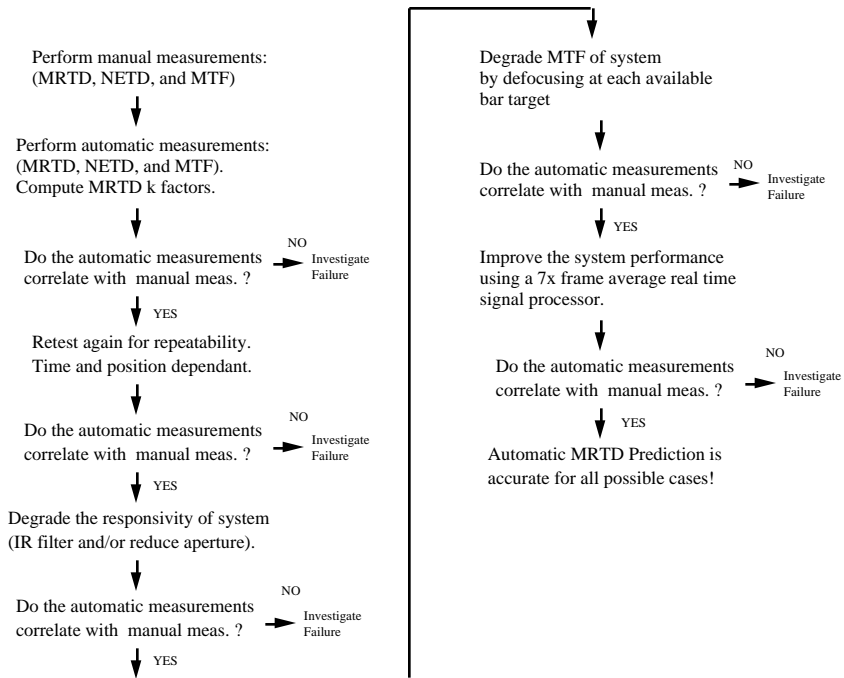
Perform manual measurements:
(MRTD, NETD, and MTF)

Perform automatic measurements:
(MRTD, NETD, and MTF).
Compute MRTD k factors.

Do the automatic measurements correlate with manual meas. ?

NO

Investigate Failure

YES

Retest again for repeatability.
Time and position dependant.

Do the automatic measurements correlate with manual meas. ?

NO

Investigate Failure

YES

Degrade the responsivity of system
(IR filter and/or reduce aperture).

Do the automatic measurements correlate with manual meas. ?

NO

Investigate Failure

YES

Degrade MTF of system
by defocusing at each available
bar target

Do the automatic measurements correlate with manual meas. ?

NO

Investigate Failure

YES

Improve the system performance
using a 7x frame average real time
signal processor.

Do the automatic measurements correlate with manual meas. ?

NO

Investigate Failure

YES

Automatic MRTD Prediction is
accurate for all possible cases!